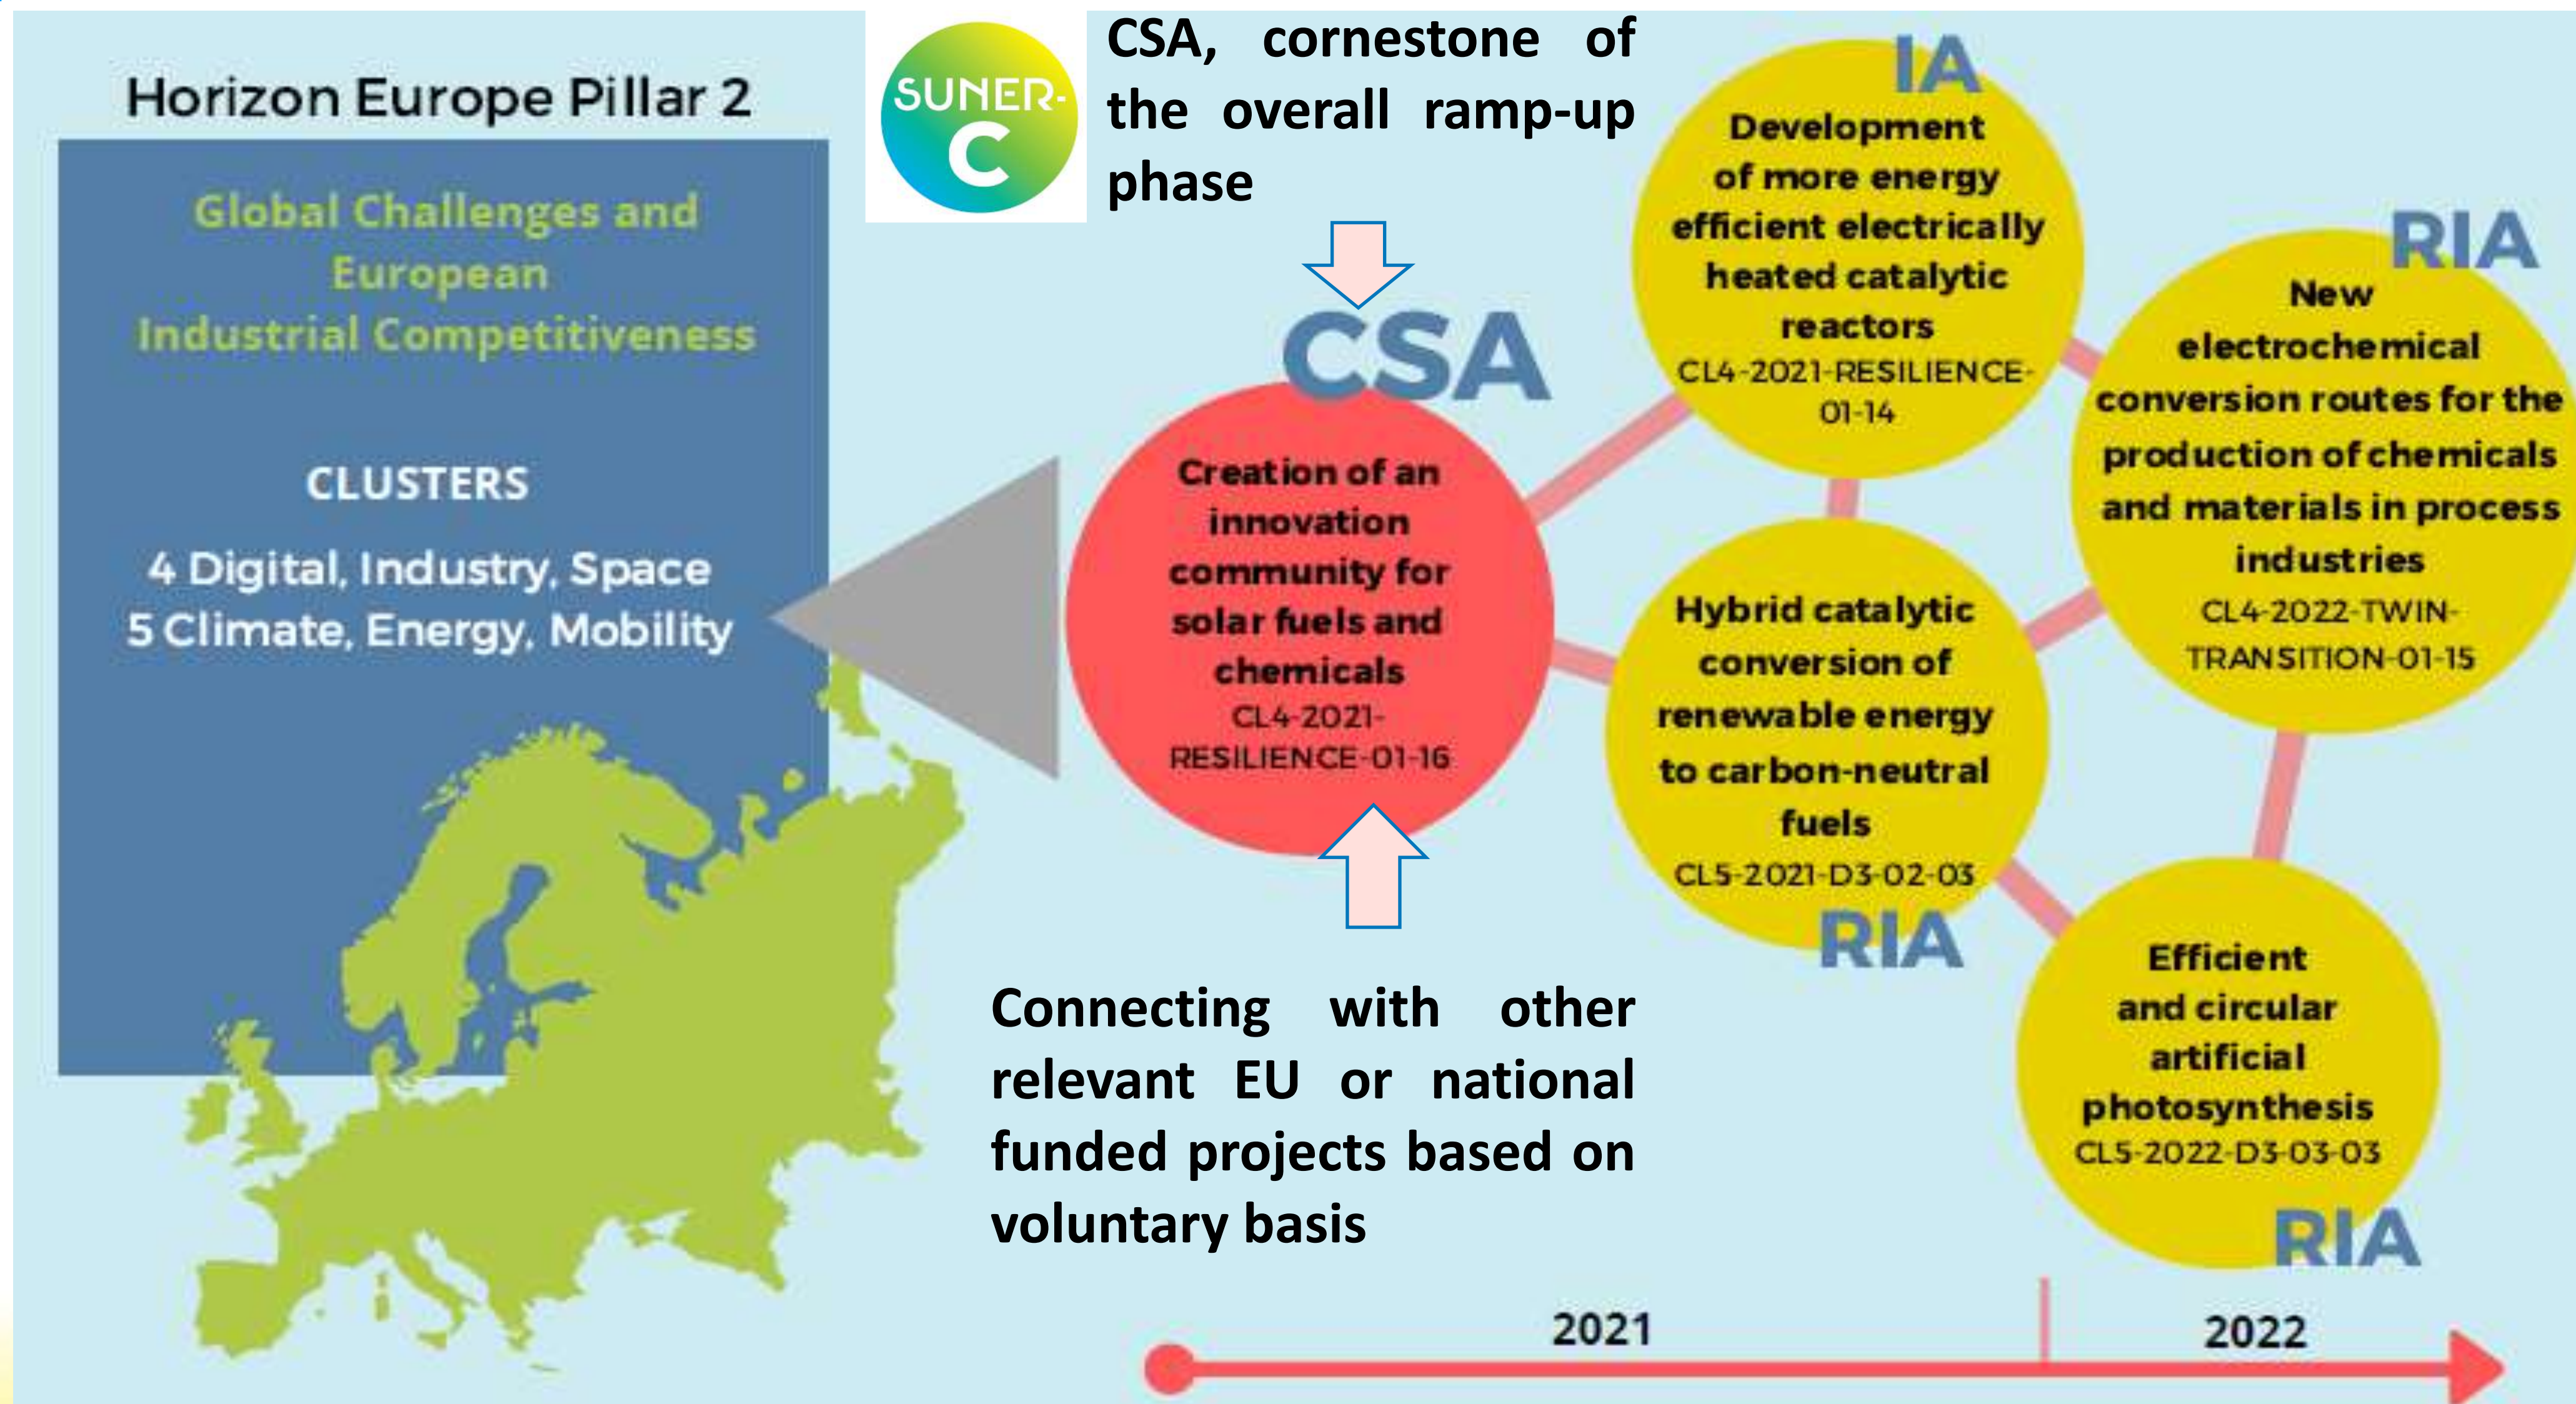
Horizon Europe Pillar 2

Global Challenges and European Industrial Competitiveness

CLUSTERS

4 Digital, Industry, Space
5 Climate, Energy, Mobility

SUNER-C

CSA, cornestone of the overall ramp-up phase

CSA

Creation of an innovation community for solar fuels and chemicals
CL4-2021-RESILIENCE-01-16

IA

Development of more energy efficient electrically heated catalytic reactors
CL4-2021-RESILIENCE-01-14

RIA

New electrochemical conversion routes for the production of chemicals and materials in process industries
CL4-2022-TWIN-TRANSITION-01-15

Hybrid catalytic conversion of renewable energy to carbon-neutral fuels
CL5-2021-D3-02-03

RIA

Efficient and circular artificial photosynthesis
CL5-2022-D3-03-03

RIA

Connecting with other relevant EU or national funded projects based on voluntary basis

2021

2022